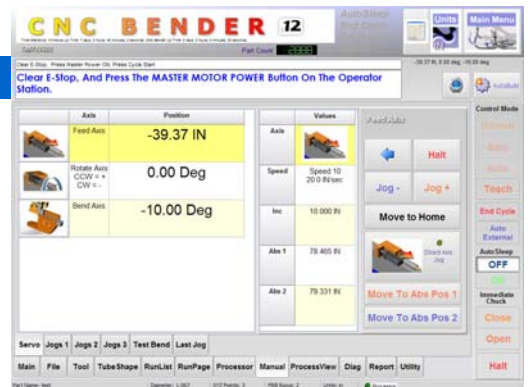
CNC BENDER 12

AutoSleep

Units

Main Menu

Part Count

Clear E-Stop, Press Master Power ON, Press Cycle Start

Clear E-Stop, And Press The MASTER MOTOR POWER Button On The Operator Station.

AutoBuild

| | Axis | Position |
|---|---|---|
| | Feed Axis | -39.37 IN |
| | Rotate Axis CCW = + CW = - | 0.00 Deg |
| | Bend Axis | -10.00 Deg |

| | Values |
|---|---|
| Axis | |
| Speed | Speed 10 20.0 IN/sec |
| Inc | 10.000 IN |
| Abs 1 | 78.465 IN |
| Abs 2 | 79.331 IN |

Feed Axis

Halt

Jog -

Jog +

Move to Home

Move To Abs Pos 1

Move To Abs Pos 2

Control Mode

Teach

End Cycle

Auto External

AutoSleep

OFF

Immediate Chuck

Close

Open

Halt

Servo | Jogs 1 | Jogs 2 | Jogs 3 | Test Bend | Last Jog

Main | File | Tool | TubeShape | RunList | RunPage | Processor | Manual | ProcessView | Diag | Report | Utility